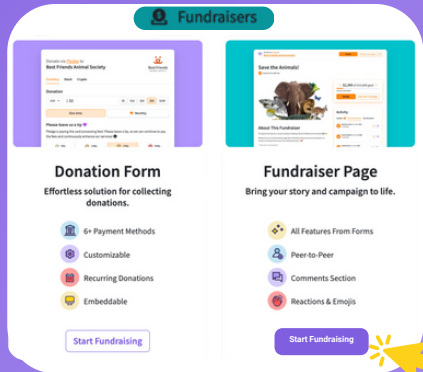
Fundraisers

Donate via Zeffy to Best Friends Animal Society

Best Friends

Donation

Please leave us a tip

Donation Form

Effortless solution for collecting donations.

6+ Payment Methods

Customizable

Recurring Donations

Embeddable

Start Fundraising

Save the Animals!

About This Fundraiser

Activity

Fundraiser Page

Bring your story and campaign to life.

All Features From Forms

Peer-to-Peer

Comments Section

Reactions & Emojis

Start Fundraising